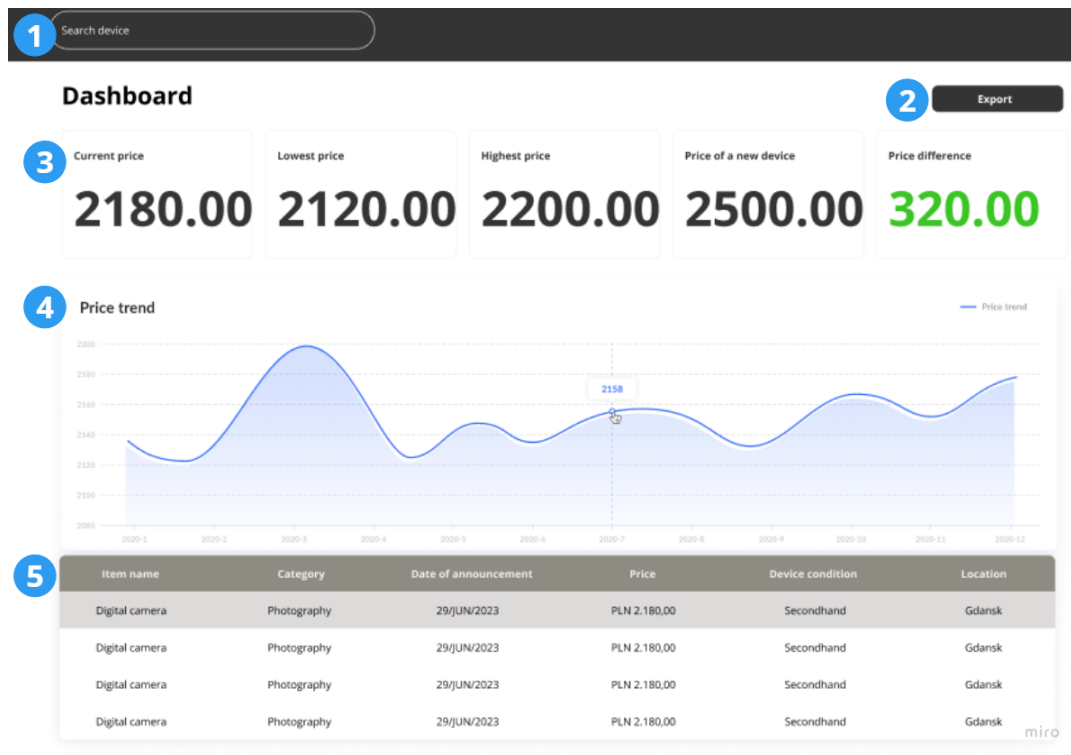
1 Search device

Dashboard

2 Export

3

Current price
2180.00

Lowest price
2120.00

Highest price
2200.00

Price of a new device
2500.00

Price difference
320.00

4 Price trend

Price trend

2200
2180
2160
2140
2120
2100
2080

2158

2020-1 2020-2 2020-3 2020-4 2020-5 2020-6 2020-7 2020-8 2020-9 2020-10 2020-11 2020-12

5

| Item name | Category | Date of announcement | Price | Device condition | Location |
|---|---|---|---|---|---|
| Digital camera | Photography | 29/JUN/2023 | PLN 2.180,00 | Secondhand | Gdansk |
| Digital camera | Photography | 29/JUN/2023 | PLN 2.180,00 | Secondhand | Gdansk |
| Digital camera | Photography | 29/JUN/2023 | PLN 2.180,00 | Secondhand | Gdansk |
| Digital camera | Photography | 29/JUN/2023 | PLN 2.180,00 | Secondhand | Gdansk |

miro